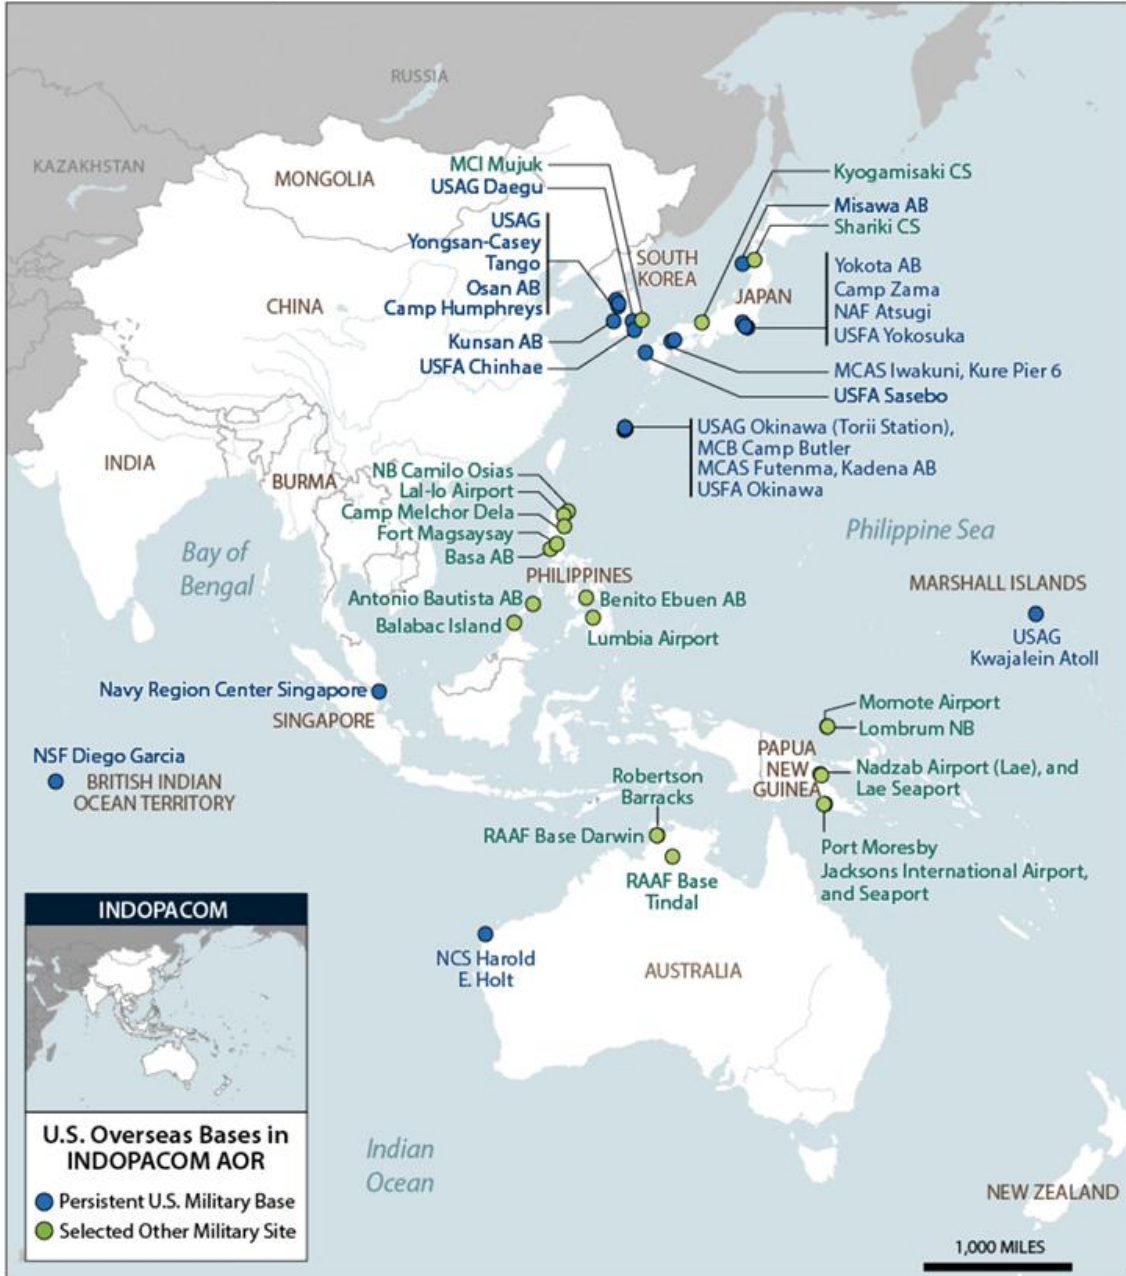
RUSSIA

KAZAKHSTAN

MONGOLIA

MCI Mujuk
USAG Daegu

USAG
Yongsan-Casey
Tango
Osan AB
Camp Humphreys

CHINA

Kunsan AB

USFA Chinhae

SOUTH KOREA

Kyogamisaki CS

Misawa AB
Shariki CS

JAPAN

Yokota AB
Camp Zama
NAF Atsugi
USFA Yokosuka

MCAS Iwakuni, Kure Pier 6

USFA Sasebo

USAG Okinawa (Torii Station),
MCB Camp Butler
MCAS Futenma, Kadena AB
USFA Okinawa

INDIA

BURMA

NB Camilo Osias
Lal-lo Airport
Camp Melchor Dela
Fort Magsaysay
Basa AB

Philippine Sea

Bay of Bengal

PHILIPPINES

Antonio Bautista AB
Balabac Island

Benito Ebuen AB
Lumbia Airport

MARSHALL ISLANDS

USAG
Kwajalein Atoll

Navy Region Center Singapore

SINGAPORE

NSF Diego Garcia

BRITISH INDIAN OCEAN TERRITORY

Momote Airport
Lombrum NB

PAPUA NEW GUINEA

Nadzab Airport (Lae), and Lae Seaport

Robertson Barracks

RAAF Base Darwin

RAAF Base Tindal

Port Moresby
Jacksons International Airport, and Seaport

INDOPACOM

NCS Harold E. Holt

AUSTRALIA

U.S. Overseas Bases in INDOPACOM AOR

Persistent U.S. Military Base
Selected Other Military Site

Indian Ocean

NEW ZEALAND

1,000 MILES